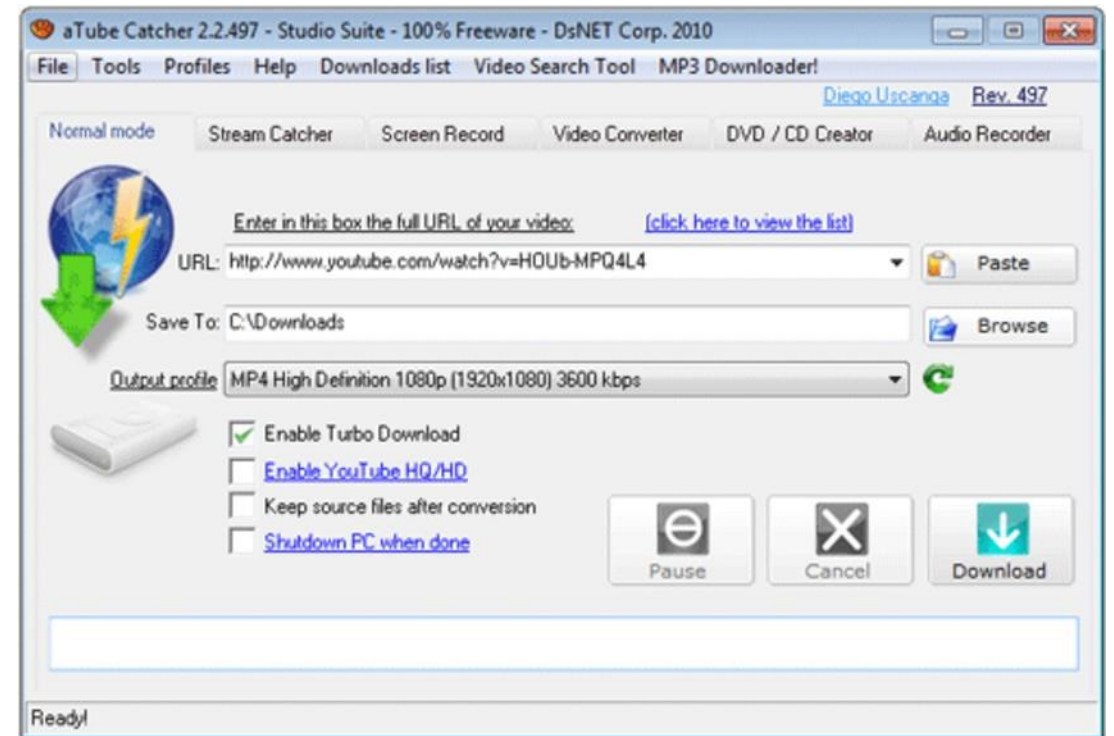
aTube Catcher 2.2.497 - Studio Suite - 100% Freeware - DsNET Corp. 2010

File Tools Profiles Help Downloads list Video Search Tool MP3 Downloader!

Diego Uscanga Rev. 497

Normal mode Stream Catcher Screen Record Video Converter DVD / CD Creator Audio Recorder

Enter in this box the full URL of your video: (click here to view the list)

URL: http://www.youtube.com/watch?v=HOUb-MPQ4L4

Paste

Save To: C:\Downloads

Browse

Output profile MP4 High Definition 1080p (1920x1080) 3600 kbps

Enable Turbo Download

Enable YouTube HQ/HD

Keep source files after conversion

Shutdown PC when done

Pause Cancel Download

Ready!